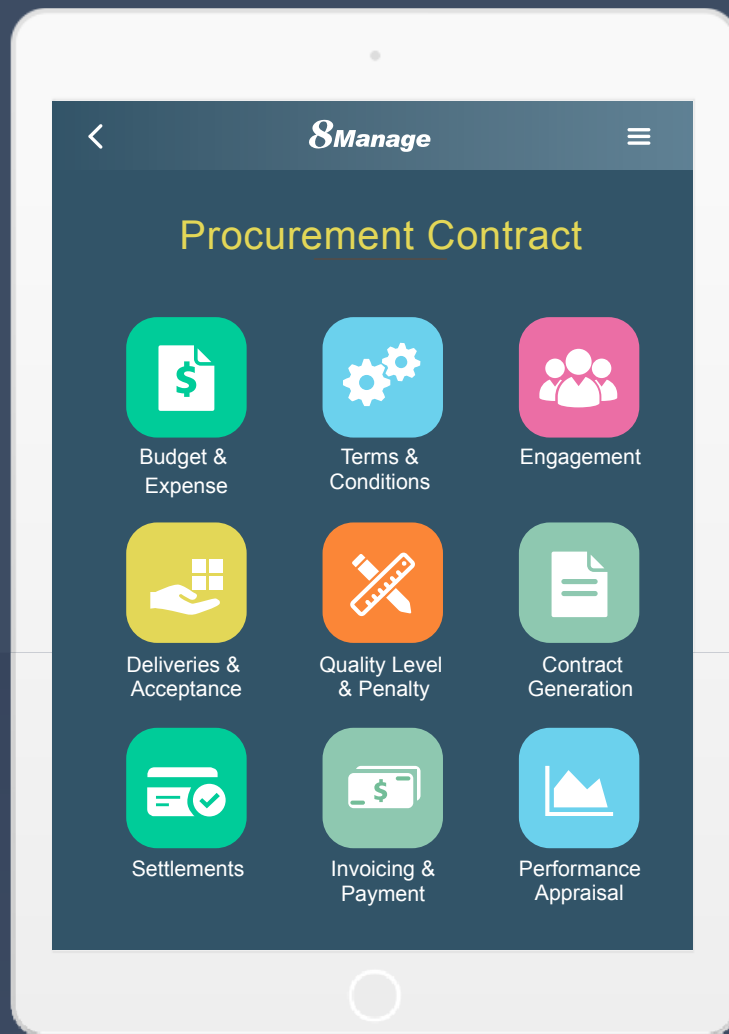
8Manage

Procurement Contract

Budget & Expense

Terms & Conditions

Engagement

Deliveries & Acceptance

Quality Level & Penalty

Contract Generation

Settlements

Invoicing & Payment

Performance Appraisal